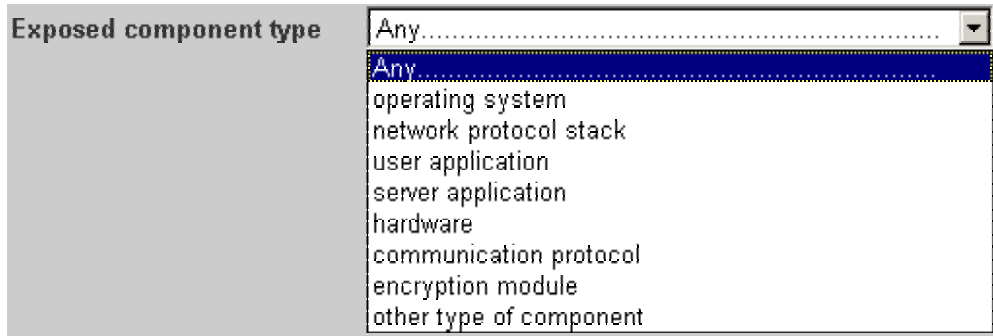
Exposed component type

Any.......................................................

Any.......................................................
operating system
network protocol stack
user application
server application
hardware
communication protocol
encryption module
other type of component